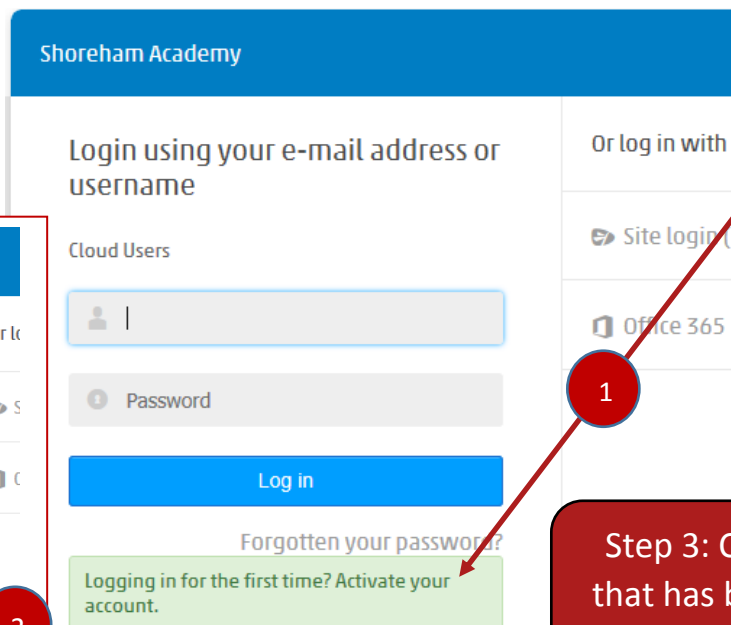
Shoreham Academy

Login using your e-mail address or username

Cloud Users

Password

Log in

Forgotten your password?

Logging in for the first time? Activate your account.

Or log in with

Site login (

Office 365

r lo

S

C

1

2

Step 3: C
that has b